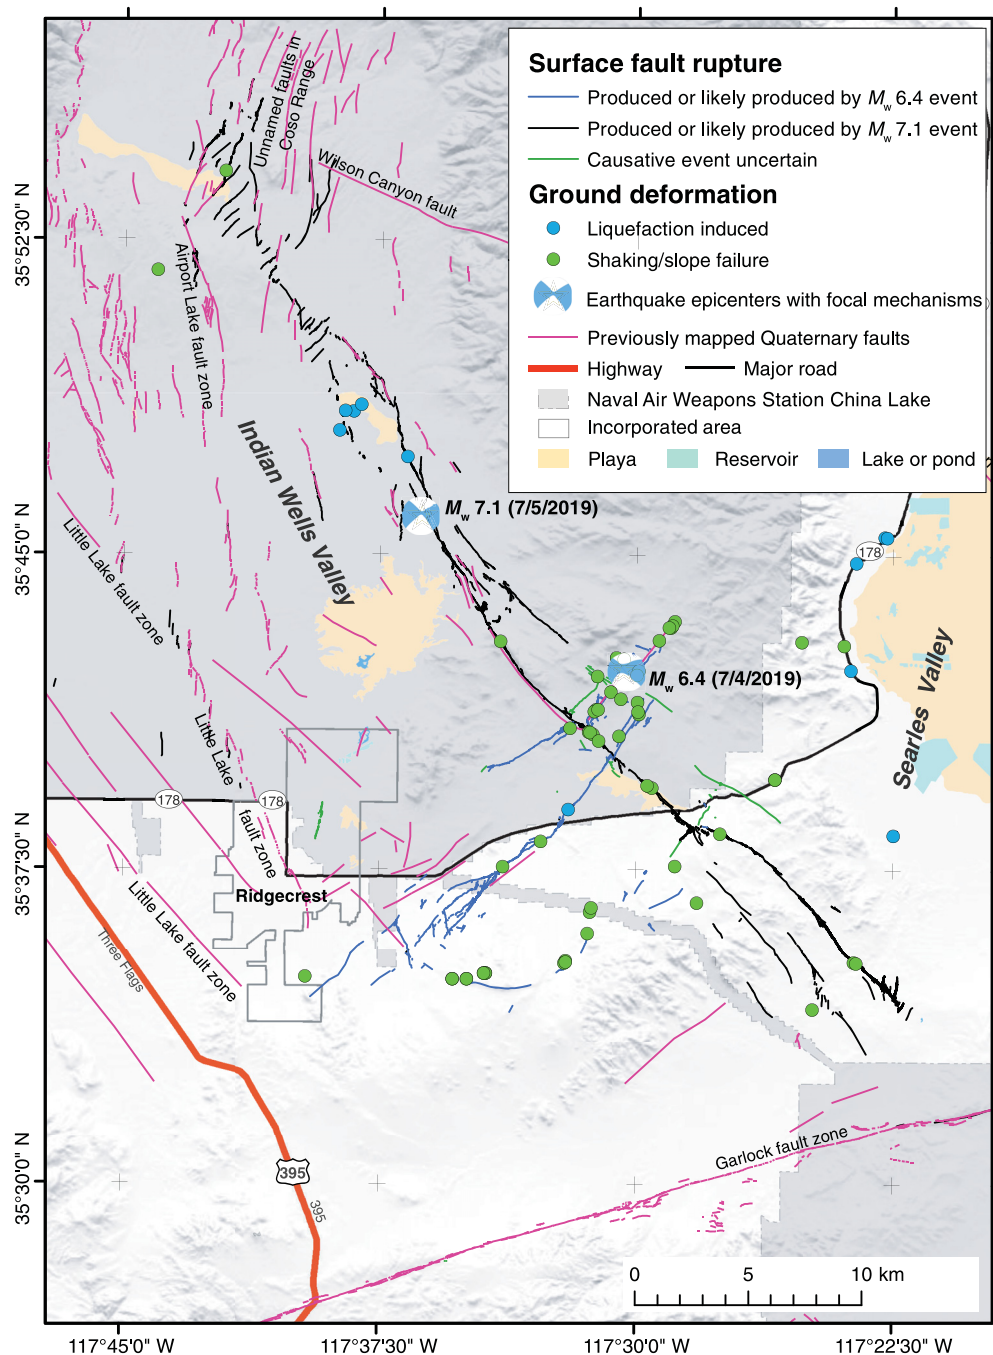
Surface fault rupture
Produced or likely produced by $M_w$ 6.4 event
Produced or likely produced by $M_w$ 7.1 event
Causative event uncertain
Ground deformation
Liquefaction induced
Shaking/slope failure
Earthquake epicenters with focal mechanisms
Previously mapped Quaternary faults
Highway
Major road
Naval Air Weapons Station China Lake
Incorporated area
Playa
Reservoir
Lake or pond

Unnamed faults in Coso Range
Wilson Canyon fault
Airport Lake fault zone
Indian Wells Valley
$M_w$ 7.1 (7/5/2019)
Little Lake fault zone
178
$M_w$ 6.4 (7/4/2019)
Searles Valley
Little Lake
178
178
fault zone
Ridgecrest
Little Lake fault zone
Three Flags
Garlock fault zone
395
395
0
5
10 km

35°52'30" N
35°45'0" N
35°37'30" N
35°30'0" N
117°45'0" W
117°37'30" W
117°30'0" W
117°22'30" W